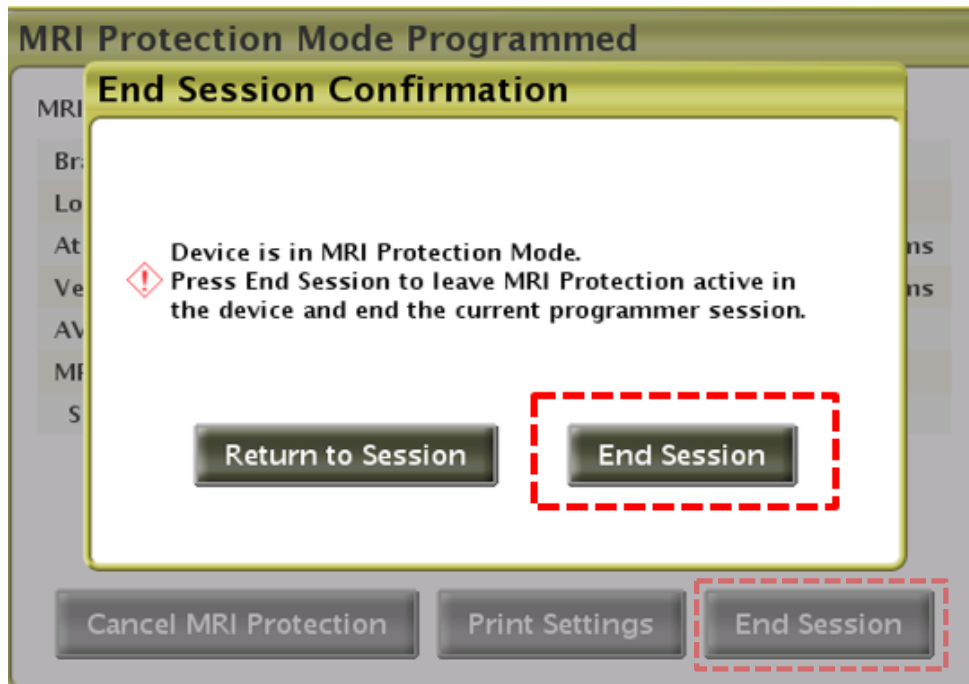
MRI Protection Mode Programmed

MRI

Br

Lo

At ns

Ve ns

AV

MI

S

End Session Confirmation

Device is in MRI Protection Mode.
Press End Session to leave MRI Protection active in the device and end the current programmer session.

Return to Session

End Session

Cancel MRI Protection

Print Settings

End Session